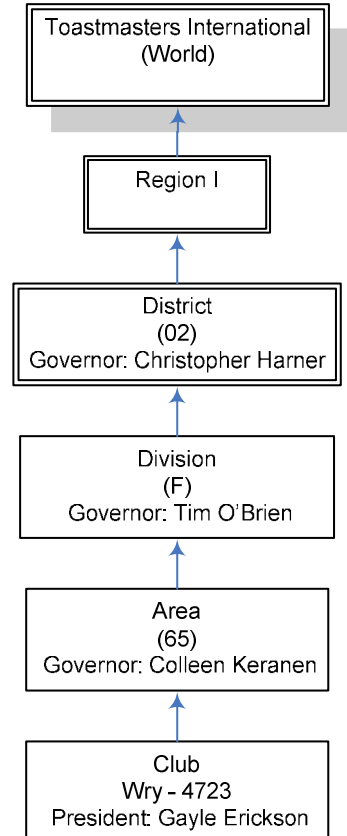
Toastmasters International
(World)

Region I

District
(02)
Governor: Christopher Harner

Division
(F)
Governor: Tim O'Brien

Area
(65)
Governor: Colleen Keranen

Club
Wry - 4723
President: Gayle Erickson